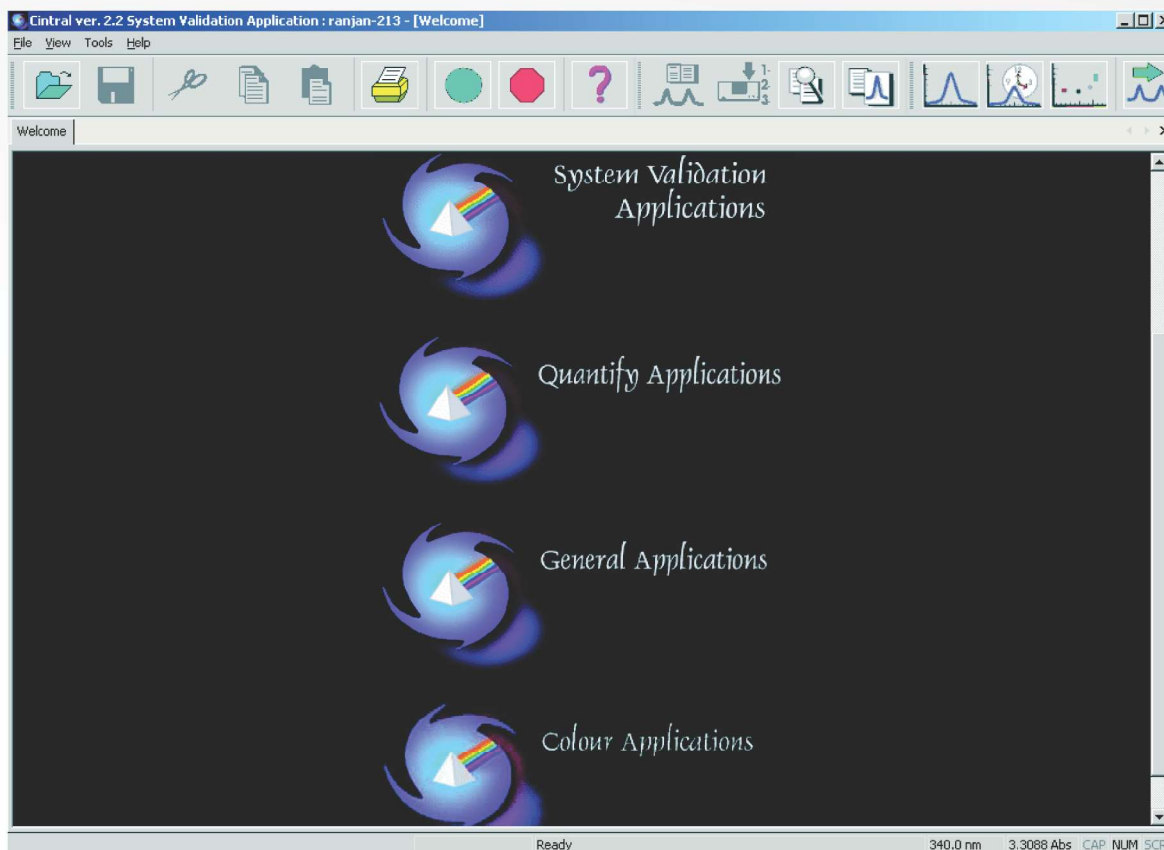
Cintral ver. 2.2 System Validation Application : ranjan-213 - [Welcome]

File View Tools Help

Welcome

System Validation Applications

Quantify Applications

General Applications

Colour Applications

Ready 340.0 nm 3.3088 Abs CAP NUM SCR